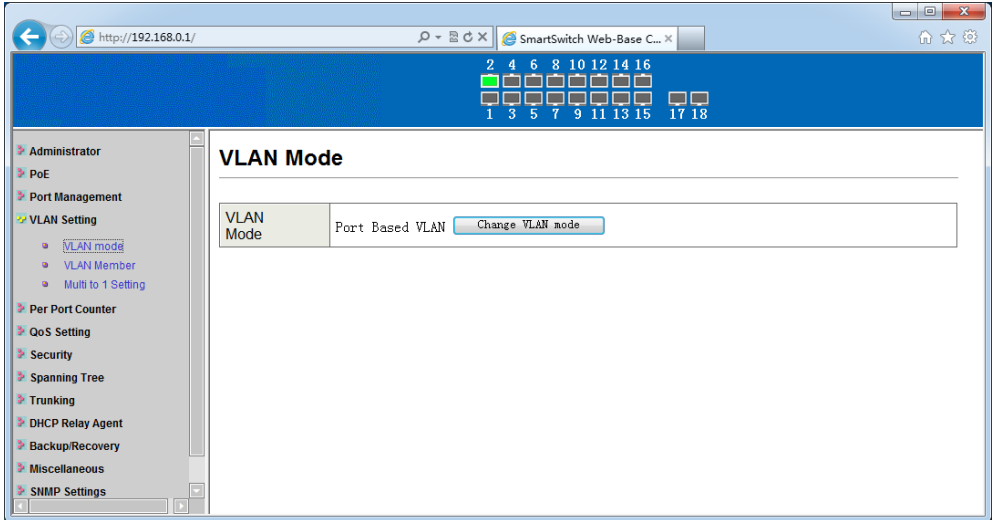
http://192.168.0.1/

SmartSwitch Web-Base C...

2 4 6 8 10 12 14 16

1 3 5 7 9 11 13 15 17 18

Administrator
PoE
Port Management
VLAN Setting
VLAN mode
VLAN Member
Multi to 1 Setting
Per Port Counter
QoS Setting
Security
Spanning Tree
Trunking
DHCP Relay Agent
Backup/Recovery
Miscellaneous
SNMP Settings

VLAN Mode

| VLAN Mode | Port Based VLAN Change VLAN mode |
|---|---|